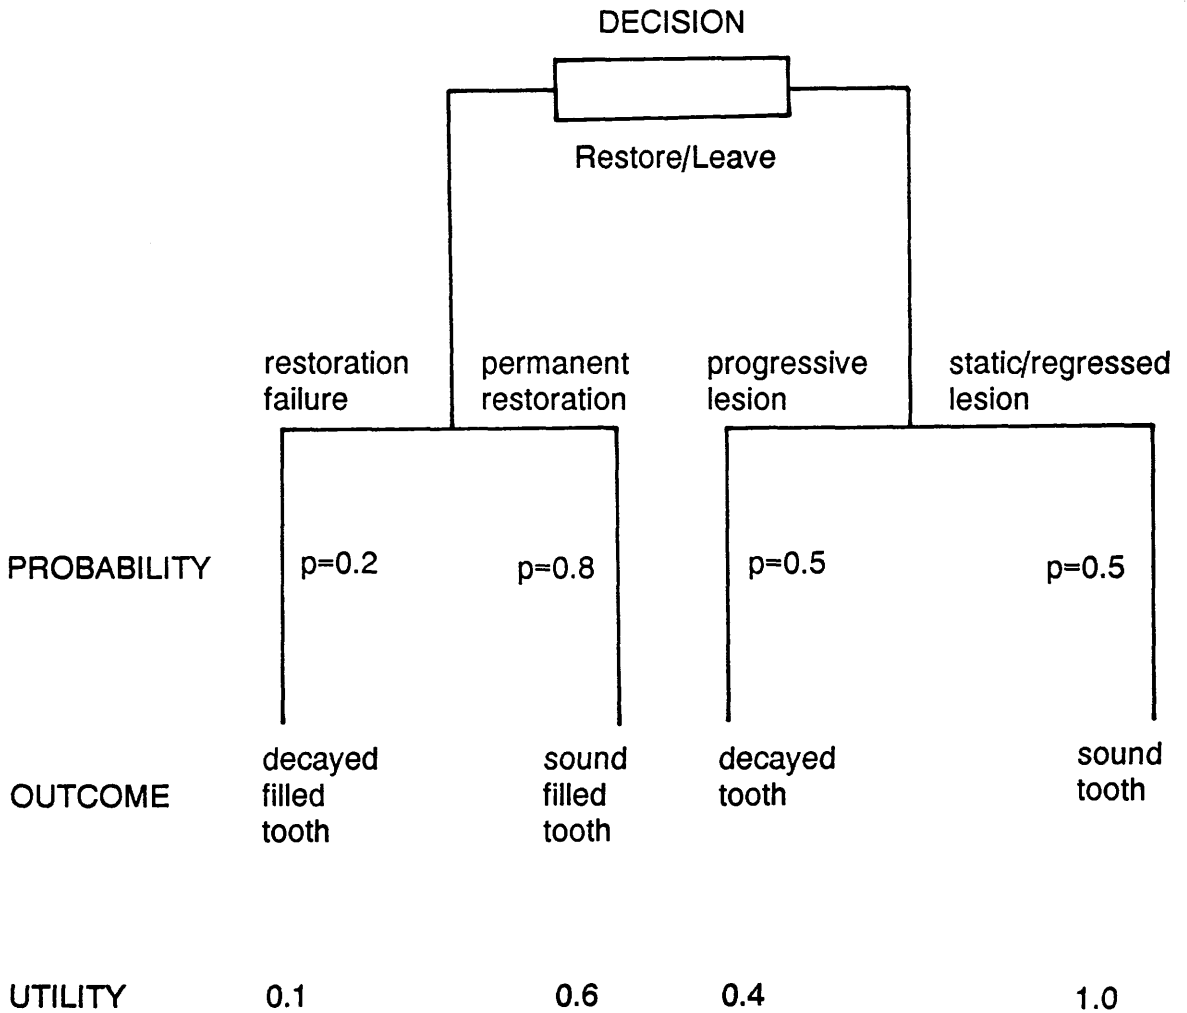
DECISION

Restore/Leave

restoration failure

permanent restoration

progressive lesion

static/regressed lesion

PROBABILITY p=0.2 p=0.8 p=0.5 p=0.5

OUTCOME decayed filled tooth

sound filled tooth

decayed tooth

sound tooth

UTILITY 0.1 0.6 0.4 1.0